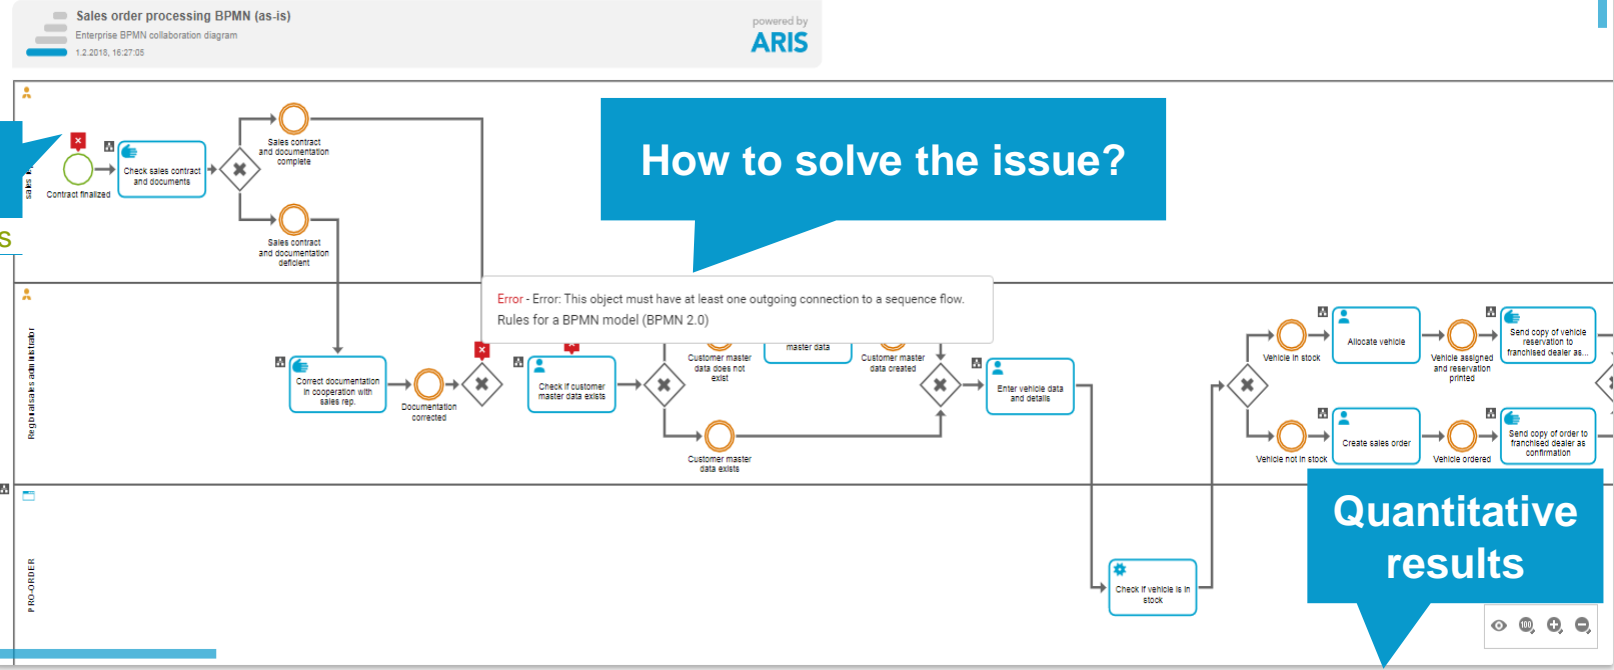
Sales order processing BPMN (as-is)
Enterprise BPMN collaboration diagram
1.2.2018, 16:27:05

powered by
ARIS

How to solve the issue?

Contract finalized
Check sales contract and documents
Sales contract and documentation complete
Sales contract and documentation deficient

Error - Error: This object must have at least one outgoing connection to a sequence flow.
Rules for a BPMN model (BPMN 2.0)

Regional sales administrator
Correct documentation in cooperation with sales rep.
Documentation corrected
Check if customer master data exists
Customer master data does not exist
master data
Customer master data created
Customer master data exists
Enter vehicle data and details
Vehicle in stock
Allocate vehicle
Vehicle assigned and reservation printed
Send copy of vehicle reservation to franchised dealer as...
Vehicle not in stock
Create sales order
Vehicle ordered
Send copy of order to franchised dealer as confirmation

PRO-ORDER
Check if vehicle is in stock

Quantitative results